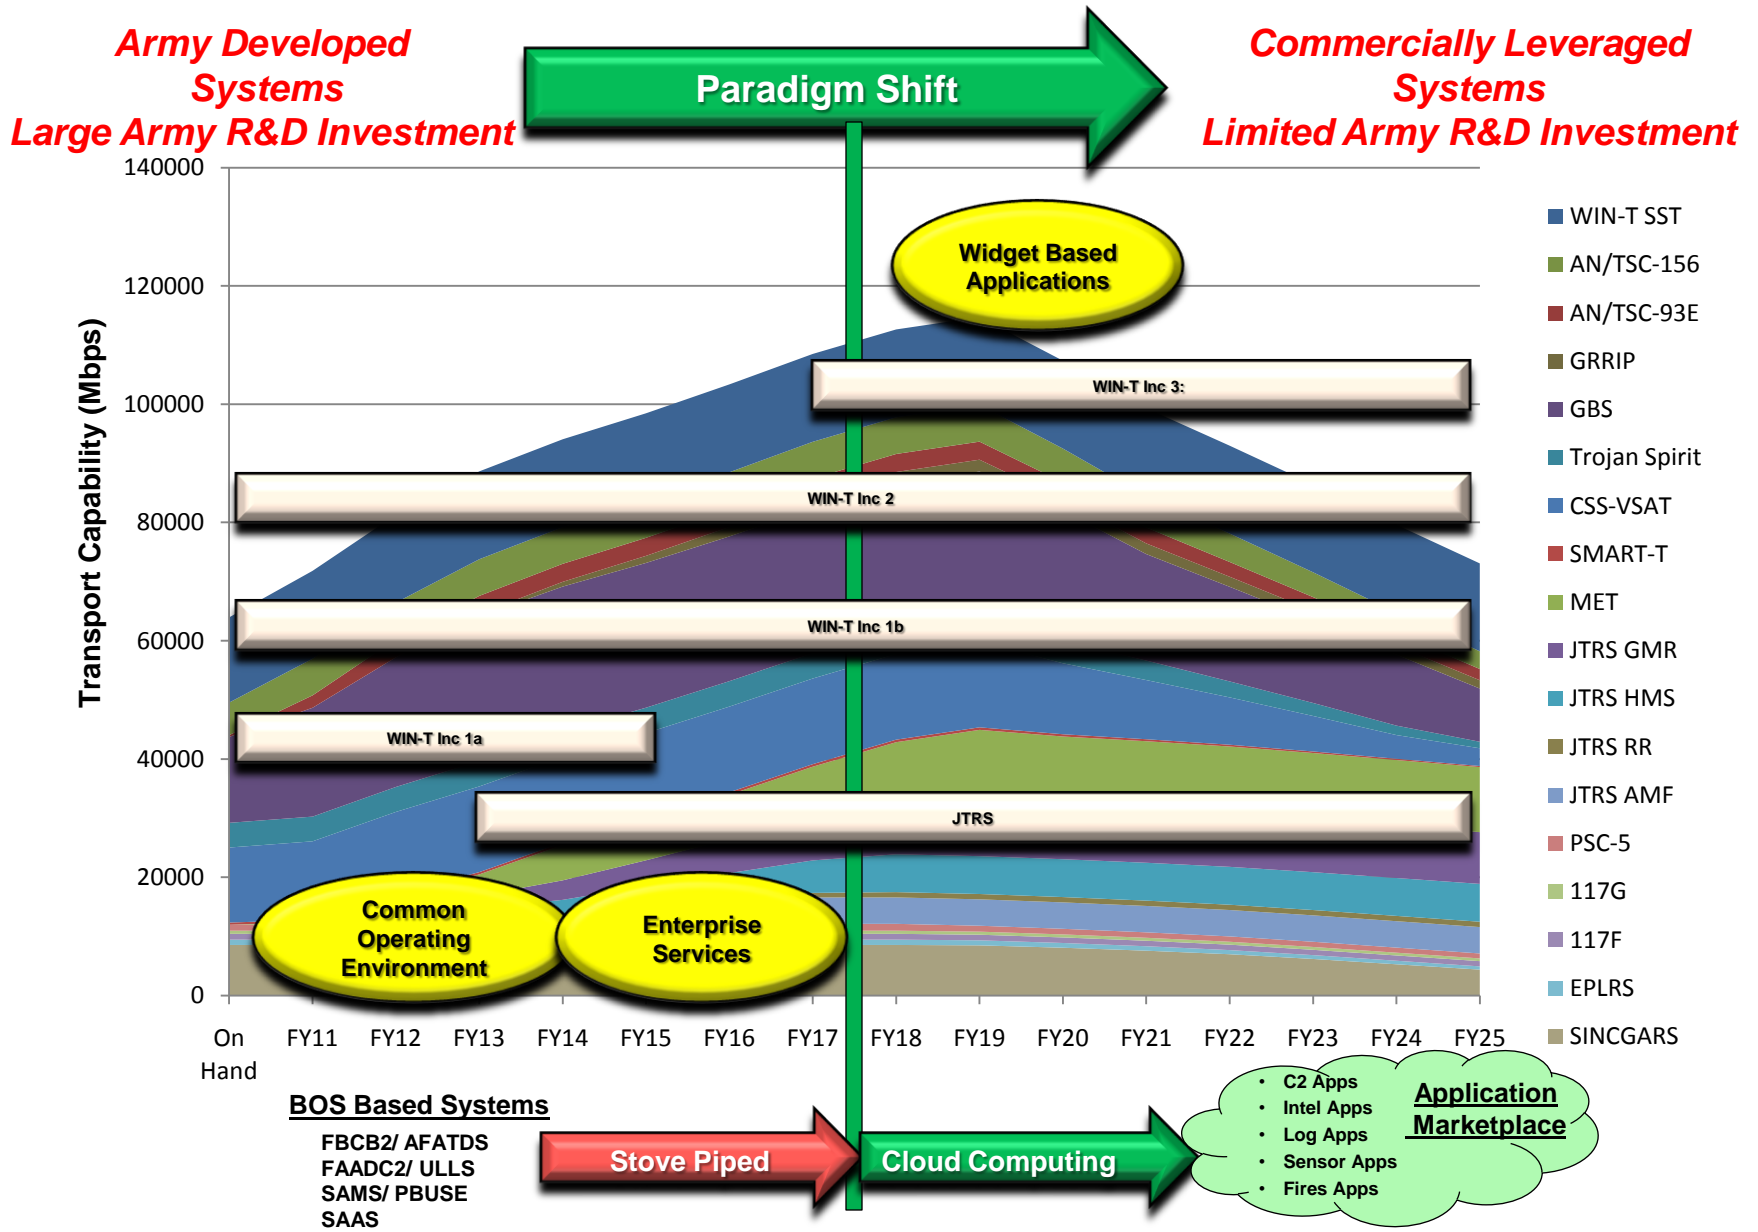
Army Developed Systems
Large Army R&D Investment

Paradigm Shift

Commercially Leveraged Systems
Limited Army R&D Investment

Transport Capability (Mbps)

140000
120000
100000
80000
60000
40000
20000
0

Widget Based Applications

WIN-T Inc 3:

WIN-T Inc 2

WIN-T Inc 1b

WIN-T Inc 1a

JTRS

Common Operating Environment

Enterprise Services

On Hand FY11 FY12 FY13 FY14 FY15 FY16 FY17 FY18 FY19 FY20 FY21 FY22 FY23 FY24 FY25

WIN-T SST
AN/TSC-156
AN/TSC-93E
GRRIP
GBS
Trojan Spirit
CSS-VSAT
SMART-T
MET
JTRS GMR
JTRS HMS
JTRS RR
JTRS AMF
PSC-5
117G
117F
EPLRS
SINCGARS

BOS Based Systems
FBCB2/ AFATDS
FAADC2/ ULLS
SAMS/ PBUSE
SAAS

Stove Piped

Cloud Computing

• C2 Apps
• Intel Apps
• Log Apps
• Sensor Apps
• Fires Apps

Application Marketplace